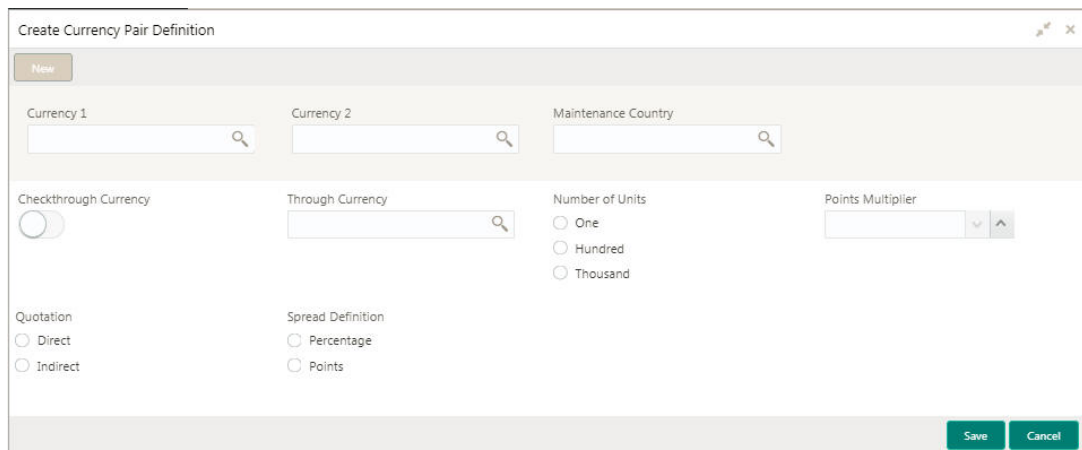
Create Currency Pair Definition

New

Currency 1

Currency 2

Maintenance Country

Checkthrough Currency

Through Currency

Number of Units
One
Hundred
Thousand

Points Multiplier

Quotation
Direct
Indirect

Spread Definition
Percentage
Points

Save
Cancel